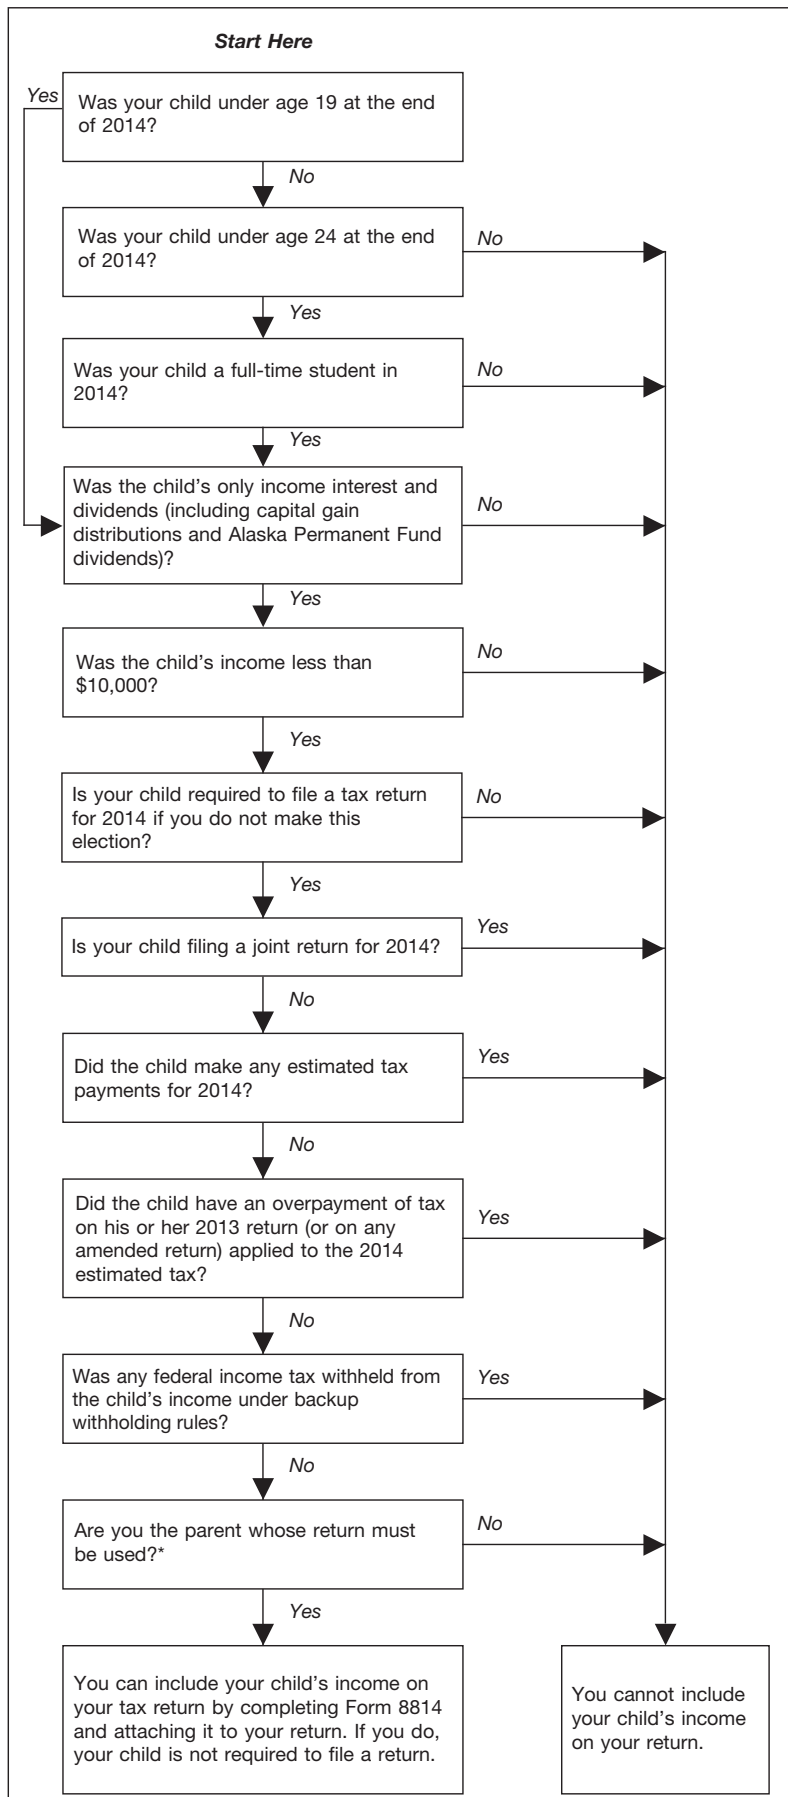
Start Here

Yes

Was your child under age 19 at the end of 2014?

No

Was your child under age 24 at the end of 2014?

No

Yes

Was your child a full-time student in 2014?

No

Yes

Was the child's only income interest and dividends (including capital gain distributions and Alaska Permanent Fund dividends)?

No

Yes

Was the child's income less than $10,000?

No

Yes

Is your child required to file a tax return for 2014 if you do not make this election?

No

Yes

Is your child filing a joint return for 2014?

Yes

No

Did the child make any estimated tax payments for 2014?

Yes

No

Did the child have an overpayment of tax on his or her 2013 return (or on any amended return) applied to the 2014 estimated tax?

Yes

No

Was any federal income tax withheld from the child's income under backup withholding rules?

Yes

No

Are you the parent whose return must be used?*

No

Yes

You can include your child's income on your tax return by completing Form 8814 and attaching it to your return. If you do, your child is not required to file a return.

You cannot include your child's income on your return.